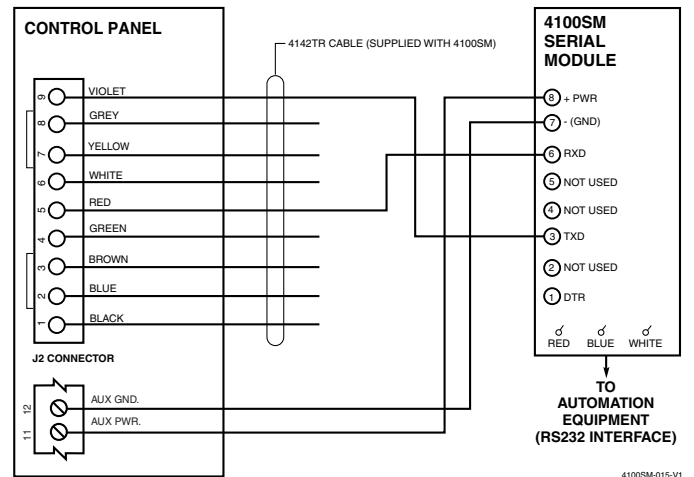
CONTROL PANEL

4142TR CABLE (SUPPLIED WITH 4100SM)

4100SM SERIAL MODULE

9 VIOLET
8 GREY
7 YELLOW
6 WHITE
5 RED
4 GREEN
3 BROWN
2 BLUE
1 BLACK

J2 CONNECTOR

12 AUX GND.
11 AUX PWR.

8 + PWR
7 - (GND)
6 RXD
5 NOT USED
4 NOT USED
3 TXD
2 NOT USED
1 DTR

RED BLUE WHITE

TO AUTOMATION EQUIPMENT (RS232 INTERFACE)

4100SM-015-V1